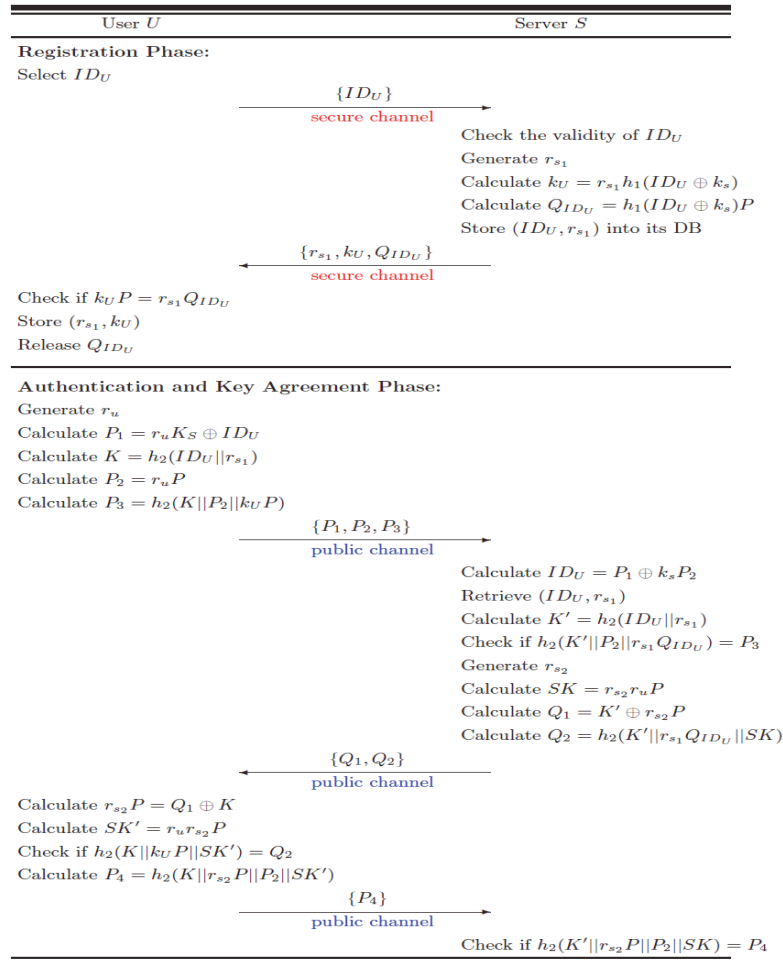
User $U$ Server $S$

**Registration Phase:**

Select $ID_U$

$\{ID_U\}$

secure channel

Check the validity of $ID_U$

Generate $r_{s_1}$

Calculate $k_U = r_{s_1} h_1(ID_U \oplus k_s)$

Calculate $Q_{ID_U} = h_1(ID_U \oplus k_s)P$

Store $(ID_U, r_{s_1})$ into its DB

$\{r_{s_1}, k_U, Q_{ID_U}\}$

secure channel

Check if $k_U P = r_{s_1} Q_{ID_U}$

Store $(r_{s_1}, k_U)$

Release $Q_{ID_U}$

**Authentication and Key Agreement Phase:**

Generate $r_u$

Calculate $P_1 = r_u K_S \oplus ID_U$

Calculate $K = h_2(ID_U||r_{s_1})$

Calculate $P_2 = r_u P$

Calculate $P_3 = h_2(K||P_2||k_U P)$

$\{P_1, P_2, P_3\}$

public channel

Calculate $ID_U = P_1 \oplus k_s P_2$

Retrieve $(ID_U, r_{s_1})$

Calculate $K' = h_2(ID_U||r_{s_1})$

Check if $h_2(K'||P_2||r_{s_1} Q_{ID_U}) = P_3$

Generate $r_{s_2}$

Calculate $SK = r_{s_2} r_u P$

Calculate $Q_1 = K' \oplus r_{s_2} P$

Calculate $Q_2 = h_2(K'||r_{s_1} Q_{ID_U}||SK)$

$\{Q_1, Q_2\}$

public channel

Calculate $r_{s_2} P = Q_1 \oplus K$

Calculate $SK' = r_u r_{s_2} P$

Check if $h_2(K||k_U P||SK') = Q_2$

Calculate $P_4 = h_2(K||r_{s_2} P||P_2||SK')$

$\{P_4\}$

public channel

Check if $h_2(K'||r_{s_2} P||P_2||SK) = P_4$